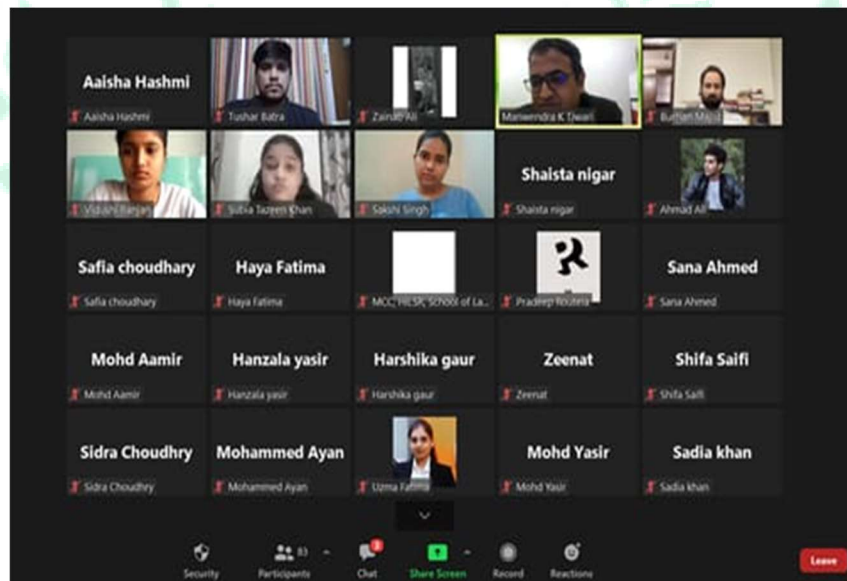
Aaisha Hashmi
Aaisha Hashmi
Tushar Batra
Zainab Ali
Manwendra K Tiwari
Burhan Majid
Vidushi Ranjan
Sufia Tazeen Khan
Sakshi Singh
Shaista nigar
Shaista nigar
Ahmad Ali
Safia choudhary
Safia choudhary
Haya Fatima
Haya Fatima
MCC, HILSR, School of La...
Pradeep Routela
Sana Ahmed
Sana Ahmed
Mohd Aamir
Mohd Aamir
Hanzala yasir
Hanzala yasir
Harshika gaur
Harshika gaur
Zeenat
Zeenat
Shifa Saifi
Shifa Saifi
Sidra Choudhry
Sidra Choudhry
Mohammed Ayan
Mohammed Ayan
Uzma Fatima
Mohd Yasir
Mohd Yasir
Sadia khan
Sadia khan
Security
Participants 83
Chat
Share Screen
Record
Reactions
Leave